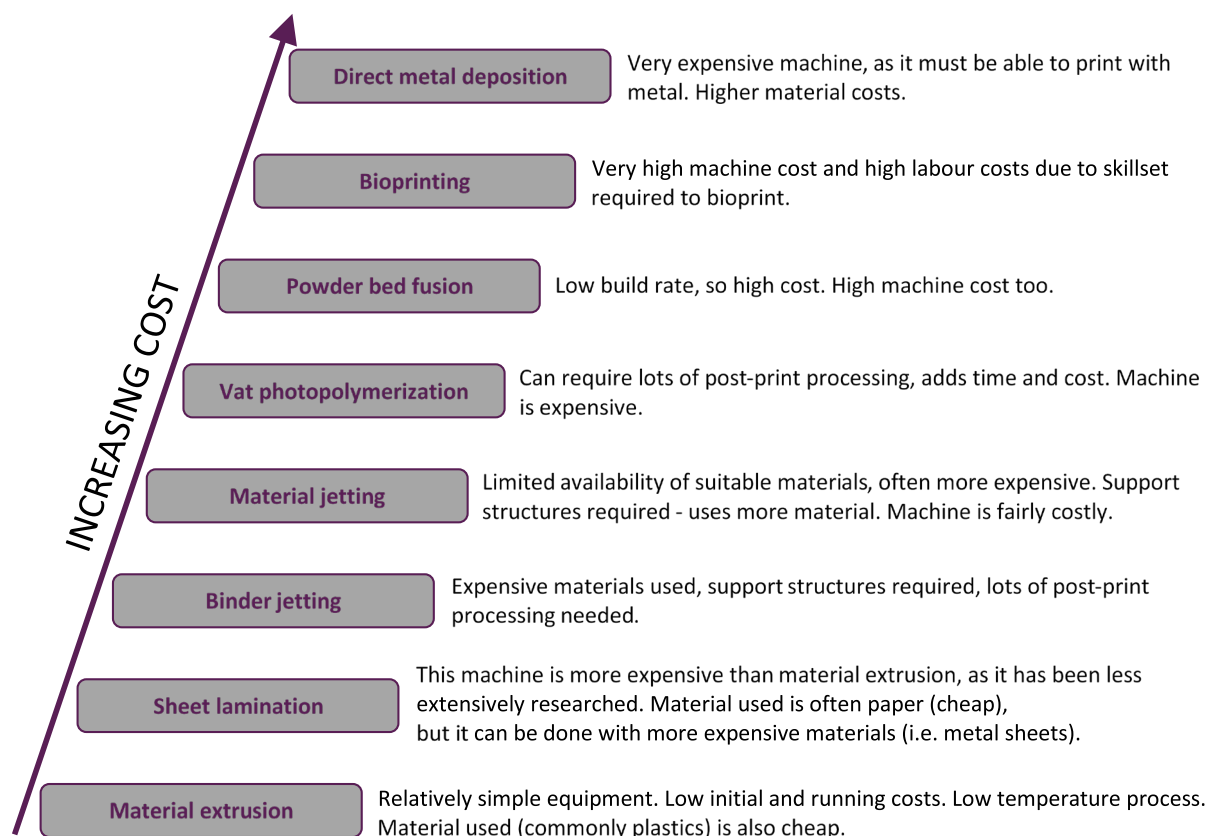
INCREASING COST

Direct metal deposition
Very expensive machine, as it must be able to print with metal. Higher material costs.

Bioprinting
Very high machine cost and high labour costs due to skillset required to bioprint.

Powder bed fusion
Low build rate, so high cost. High machine cost too.

Vat photopolymerization
Can require lots of post-print processing, adds time and cost. Machine is expensive.

Material jetting
Limited availability of suitable materials, often more expensive. Support structures required - uses more material. Machine is fairly costly.

Binder jetting
Expensive materials used, support structures required, lots of post-print processing needed.

Sheet lamination
This machine is more expensive than material extrusion, as it has been less extensively researched. Material used is often paper (cheap),
but it can be done with more expensive materials (i.e. metal sheets).

Material extrusion
Relatively simple equipment. Low initial and running costs. Low temperature process. Material used (commonly plastics) is also cheap.